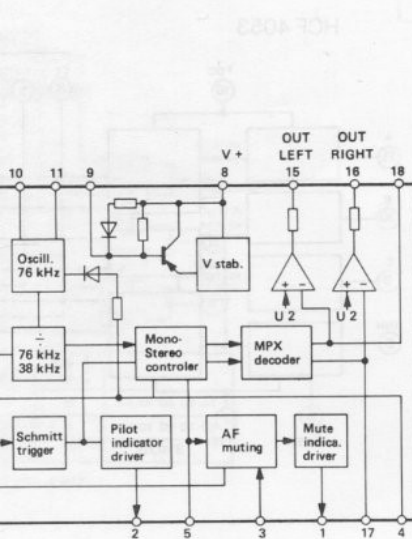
HCF 4053

10 11 9 V + 8 OUT LEFT 15 OUT RIGHT 16 18

Oscill. 76 kHz

V stab.

U 2

U 2

÷ 76 kHz 38 kHz

Mono-Stereo controler

MPX decoder

Schmitt trigger

Pilot indicator driver

AF muting

Mute indica. driver

2 5 3 1 17 4